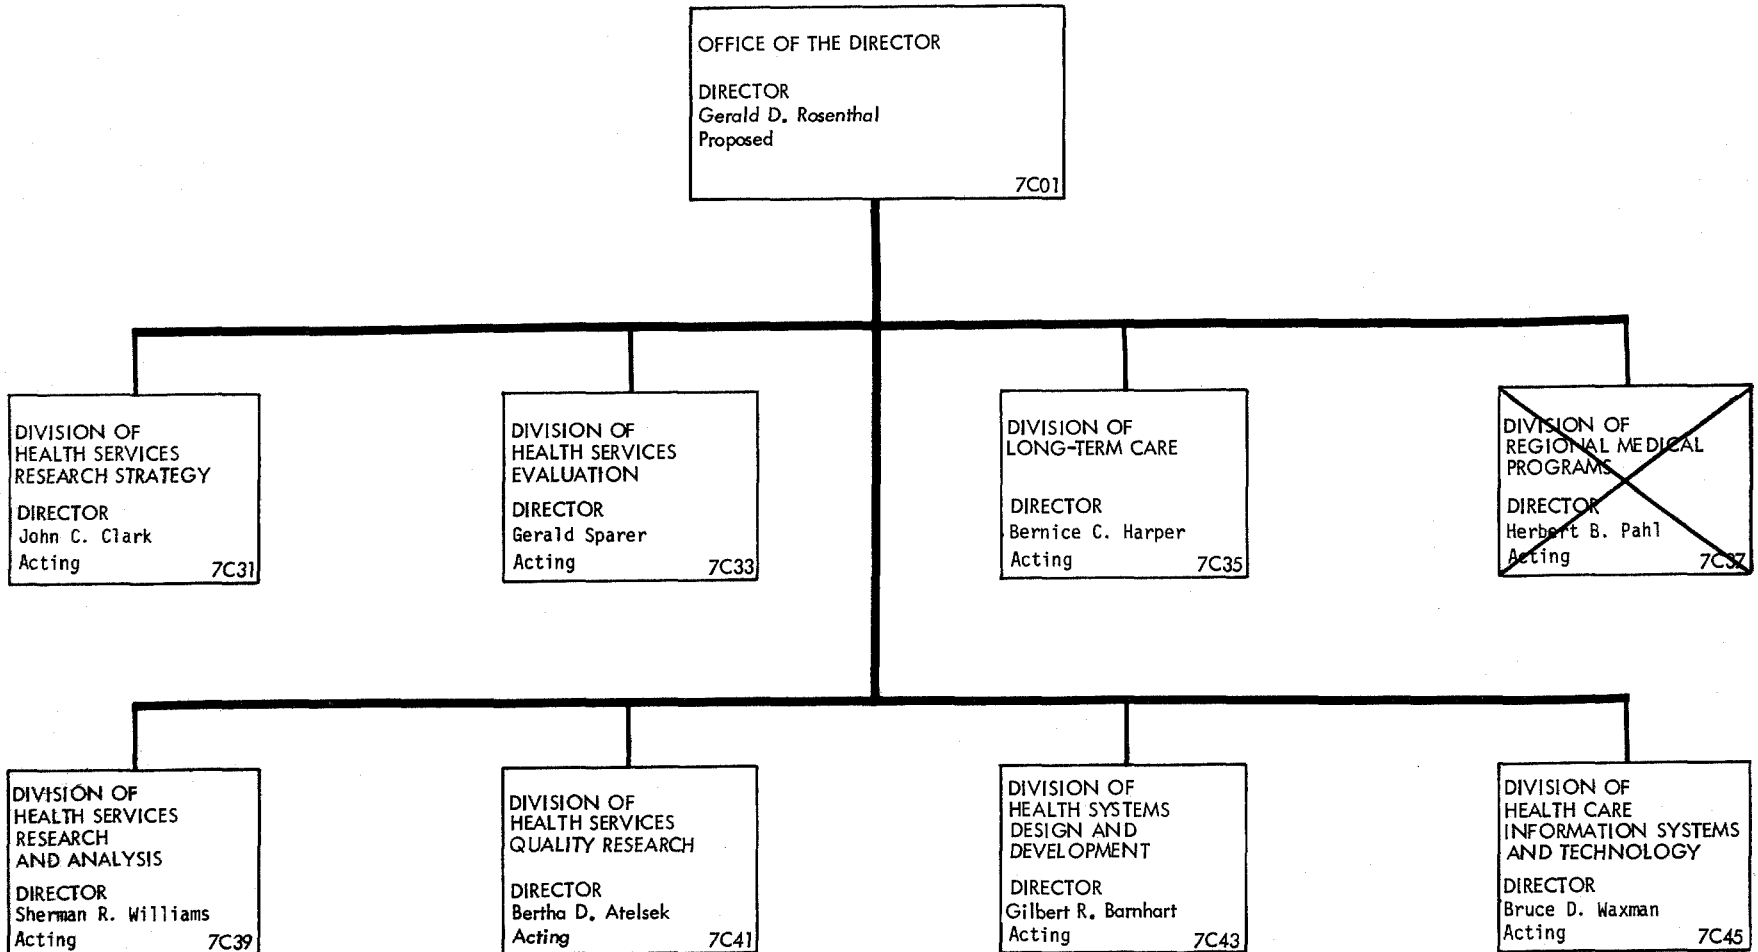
OFFICE OF THE DIRECTOR

DIRECTOR
Gerald D. Rosenthal
Proposed
7C01

DIVISION OF HEALTH SERVICES RESEARCH STRATEGY

DIRECTOR
John C. Clark
Acting
7C31

DIVISION OF HEALTH SERVICES EVALUATION

DIRECTOR
Gerald Sparer
Acting
7C33

DIVISION OF LONG-TERM CARE

DIRECTOR
Bernice C. Harper
Acting
7C35

DIVISION OF REGIONAL MEDICAL PROGRAMS

DIRECTOR
Herbert B. Pahl
Acting
7C37

DIVISION OF HEALTH SERVICES RESEARCH AND ANALYSIS

DIRECTOR
Sherman R. Williams
Acting
7C39

DIVISION OF HEALTH SERVICES QUALITY RESEARCH

DIRECTOR
Bertha D. Atelsek
Acting
7C41

DIVISION OF HEALTH SYSTEMS DESIGN AND DEVELOPMENT

DIRECTOR
Gilbert R. Barnhart
Acting
7C43

DIVISION OF HEALTH CARE INFORMATION SYSTEMS AND TECHNOLOGY

DIRECTOR
Bruce D. Waxman
Acting
7C45